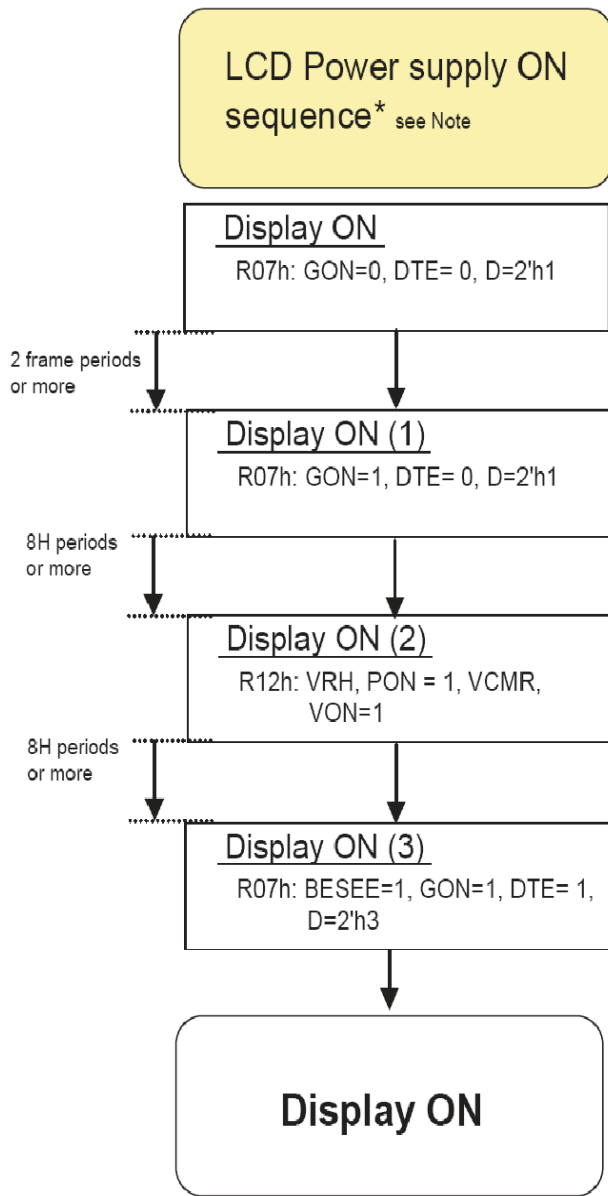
LCD Power supply ON sequence* see Note

Display ON
R07h: GON=0, DTE= 0, D=2'h1

2 frame periods or more

Display ON (1)
R07h: GON=1, DTE= 0, D=2'h1

8H periods or more

Display ON (2)
R12h: VRH, PON = 1, VCMR, VON=1

8H periods or more

Display ON (3)
R07h: BESEE=1, GON=1, DTE= 1, D=2'h3

Display ON